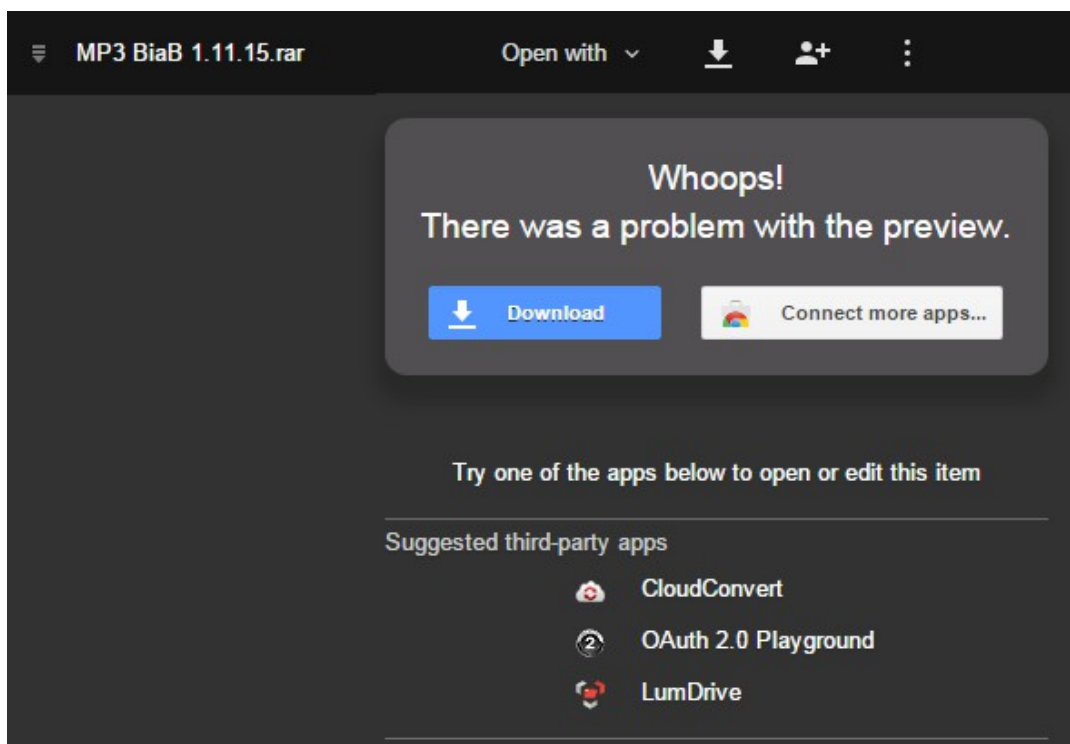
MP3 BiaB 1.11.15.rar

Open with

Whoops!
There was a problem with the preview.

Download

Connect more apps...

Try one of the apps below to open or edit this item

Suggested third-party apps

CloudConvert

OAuth 2.0 Playground

LumDrive